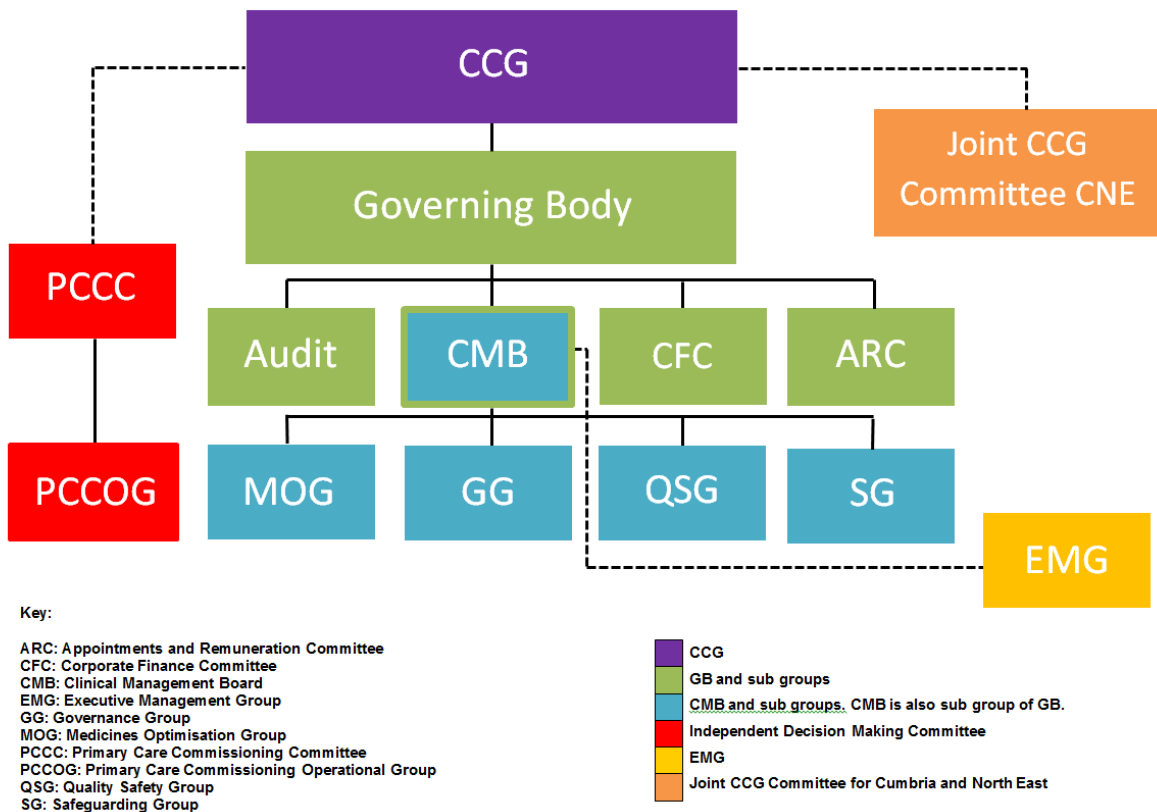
CCG

Joint CCG Committee CNE

Governing Body

PCCC

Audit

CMB

CFC

ARC

PCCOG

MOG

GG

QSG

SG

EMG

Key:

ARC: Appointments and Remuneration Committee
CFC: Corporate Finance Committee
CMB: Clinical Management Board
EMG: Executive Management Group
GG: Governance Group
MOG: Medicines Optimisation Group
PCCC: Primary Care Commissioning Committee
PCCOG: Primary Care Commissioning Operational Group
QSG: Quality Safety Group
SG: Safeguarding Group

CCG
GB and sub groups
CMB and sub groups. CMB is also sub group of GB.
Independent Decision Making Committee
EMG
Joint CCG Committee for Cumbria and North East